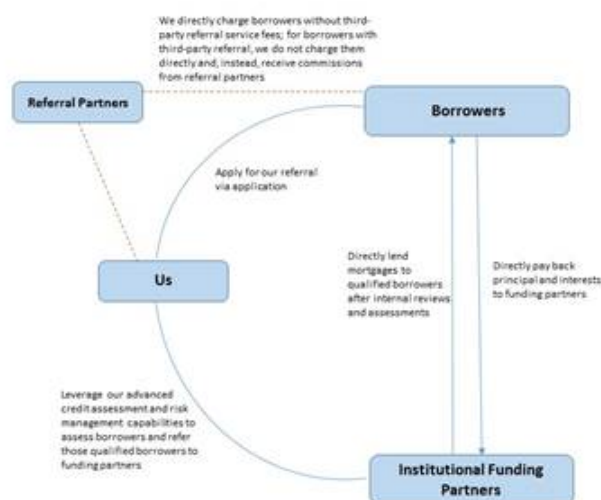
We directly charge borrowers without third-party referral service fees; for borrowers with third-party referral, we do not charge them directly and, instead, receive commissions from referral partners

Referral Partners

Borrowers

Apply for our referral via application

Us

Directly lend mortgages to qualified borrowers after internal reviews and assessments

Directly pay back principal and interests to funding partners

Leverage our advanced credit assessment and risk management capabilities to assess borrowers and refer those qualified borrowers to funding partners

Institutional Funding Partners